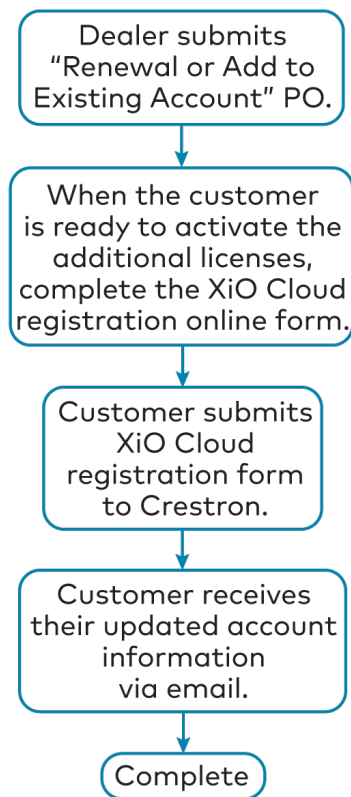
Dealer submits "Renewal or Add to Existing Account" PO.

When the customer is ready to activate the additional licenses, complete the XiO Cloud registration online form.

Customer submits XiO Cloud registration form to Crestron.

Customer receives their updated account information via email.

Complete